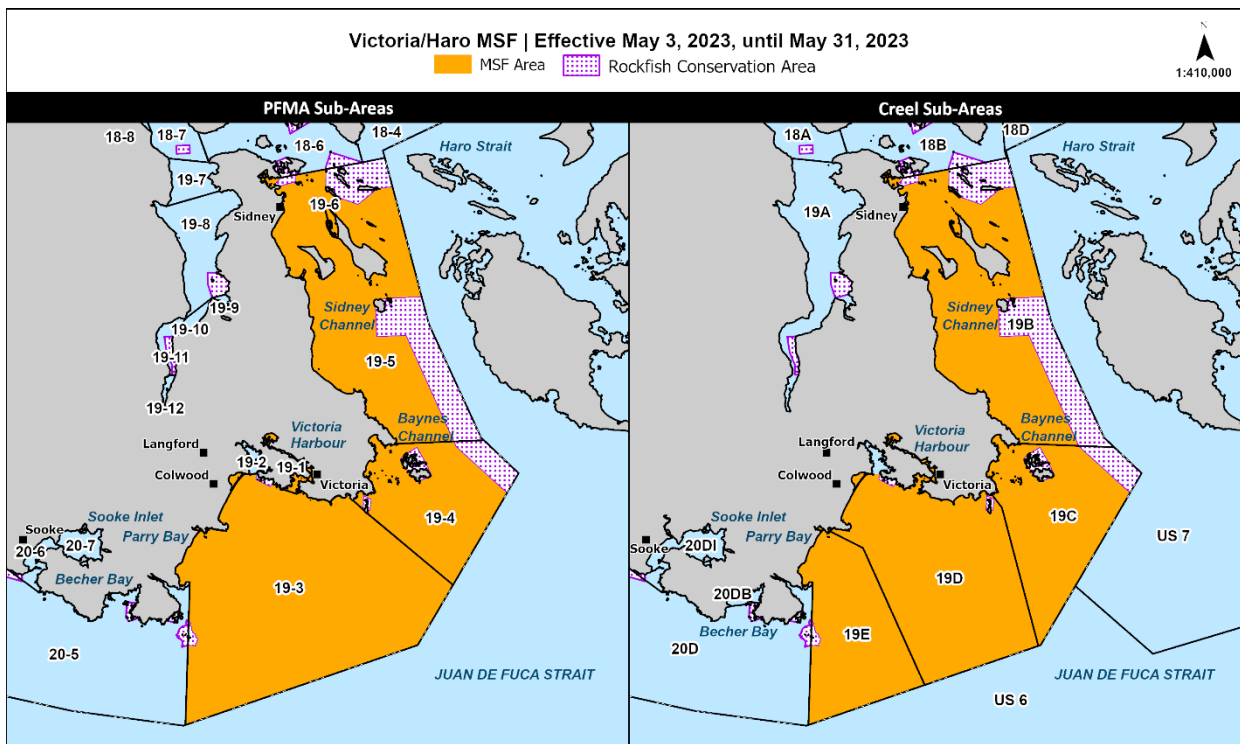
Victoria/Haro MSF | Effective May 3, 2023, until May 31, 2023

MSF Area
Rockfish Conservation Area

N
1:410,000

PFMA Sub-Areas

18-8
18-7
18-6
18-4
Haro Strait
19-7
19-6
Sidney
19-8
19-9
Sidney Channel
19-10
19-11
19-5
19-12
Baynes Channel
Victoria Harbour
Langford
Colwood
19-2
19-1
Victoria
19-4
Sooke
Sooke Inlet
20-6
20-7
Parry Bay
Becher Bay
19-3
20-5
JUAN DE FUCA STRAIT

Creel Sub-Areas

18A
18B
18D
Haro Strait
19A
Sidney
Sidney Channel
19B
Baynes Channel
Victoria Harbour
Langford
Colwood
Victoria
19C
Sooke Inlet
Sooke
20DI
Parry Bay
US 7
19D
20DB
Becher Bay
19E
20D
JUAN DE FUCA STRAIT
US 6